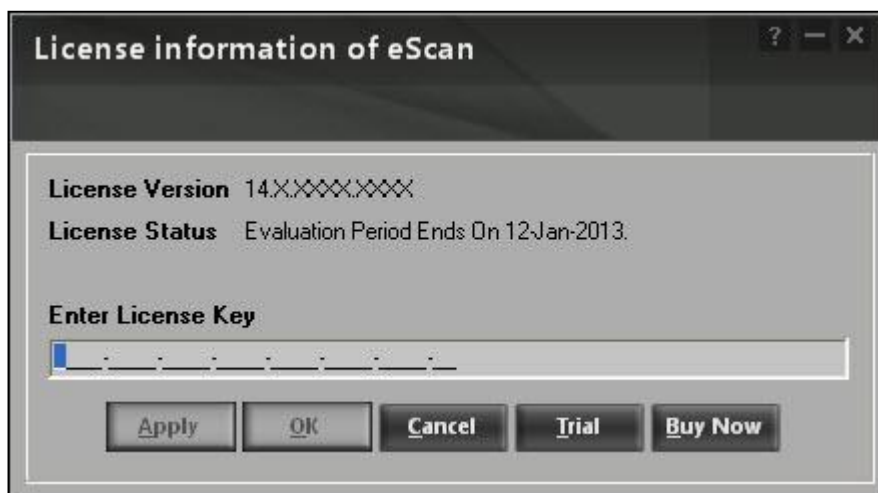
License information of eScan

? — ×

License Version 14.X.XXXX.XXXX

License Status Evaluation Period Ends On 12-Jan-2013.

Enter License Key

\_\_\_-\_\_\_-\_\_\_-\_\_\_-\_\_\_-\_\_\_-\_\_\_-\_\_\_

Apply OK Cancel Trial Buy Now